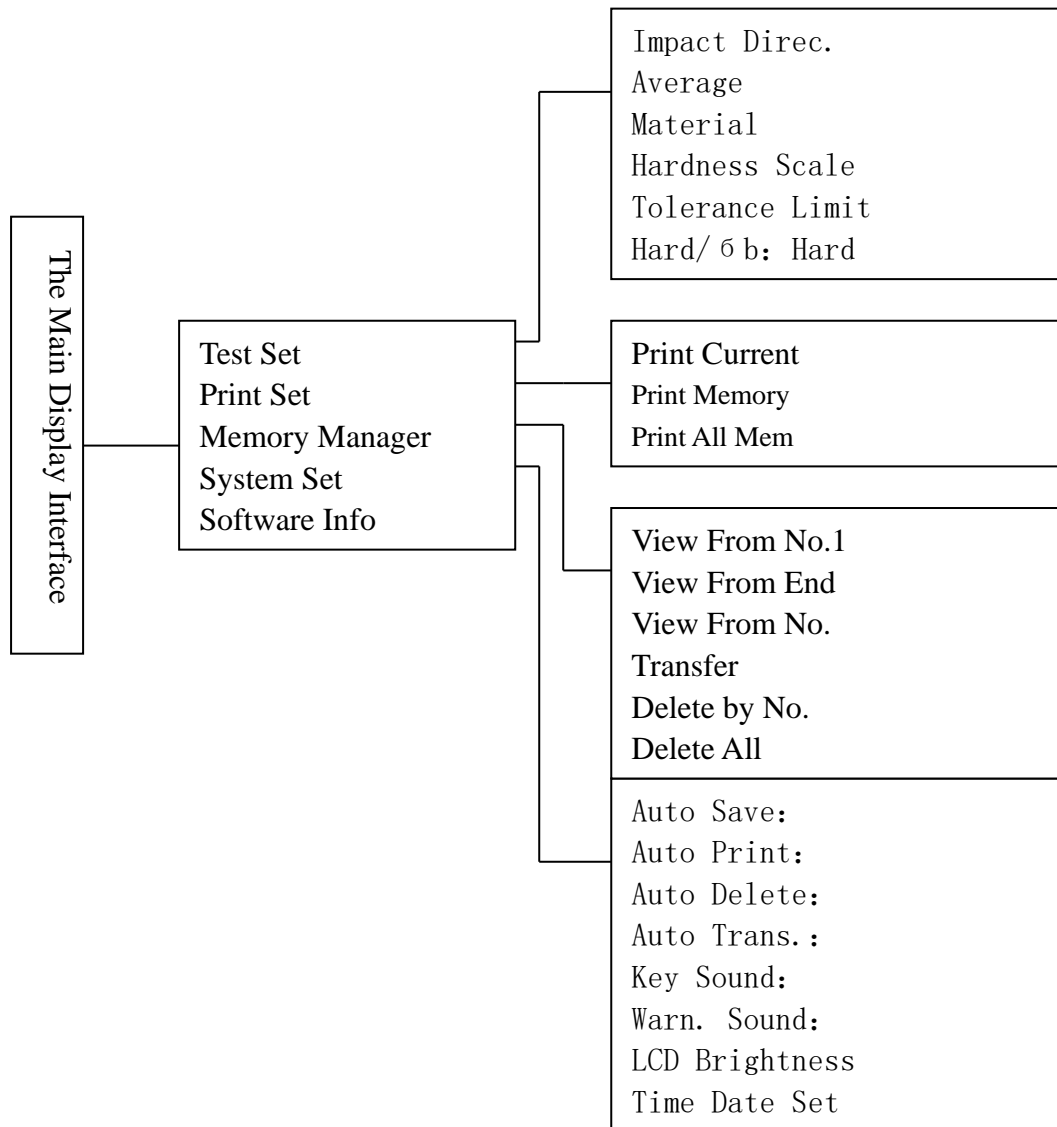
The Main Display Interface

Test Set
Print Set
Memory Manager
System Set
Software Info

Impact Direc.
Average
Material
Hardness Scale
Tolerance Limit
Hard/σb: Hard

Print Current
Print Memory
Print All Mem

View From No.1
View From End
View From No.
Transfer
Delete by No.
Delete All

Auto Save:
Auto Print:
Auto Delete:
Auto Trans.:
Key Sound:
Warn. Sound:
LCD Brightness
Time Date Set